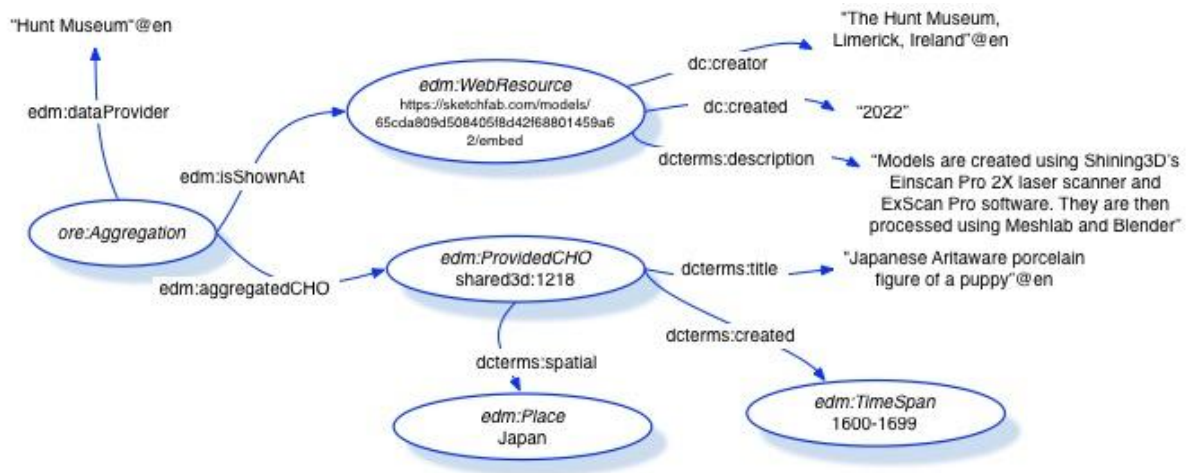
"Hunt Museum"@en

edm:dataProvider

edm:isShownAt

ore:Aggregation

edm:aggregatedCHO

edm:WebResource
https://sketchfab.com/models/65cda809d508405f8d42f68801459a62/embed

dc:creator

"The Hunt Museum, Limerick, Ireland"@en

dc:created

"2022"

dcterms:description

"Models are created using Shining3D's Einscan Pro 2X laser scanner and ExScan Pro software. They are then processed using Meshlab and Blender"

edm:ProvidedCHO
shared3d:1218

dcterms:title

"Japanese Aritaware porcelain figure of a puppy"@en

dcterms:created

dcterms:spatial

edm:Place
Japan

edm:TimeSpan
1600-1699